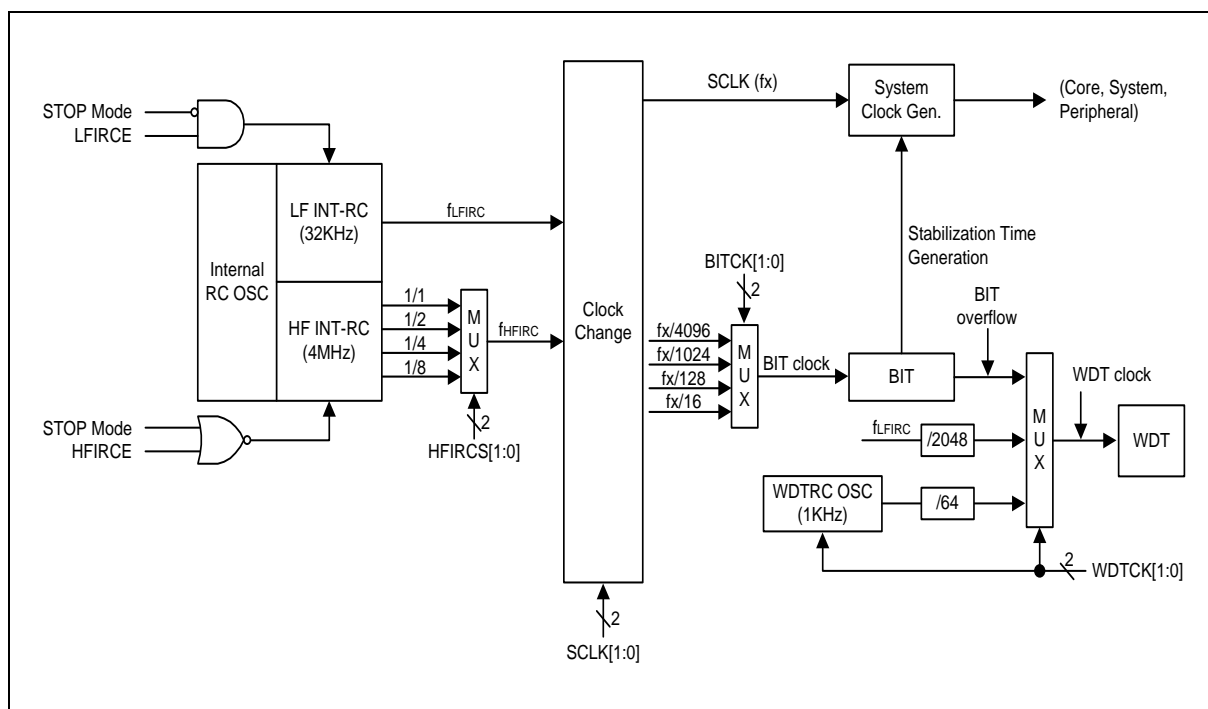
STOP Mode
LFIRCE

Internal
RC OSC

LF INT-RC
(32KHz)

HF INT-RC
(4MHz)

STOP Mode
HFIRCE

$f_{LFIRC}$

1/1
1/2
1/4
1/8

M
U
X

$f_{HFIRC}$

2
HFIRCS[1:0]

Clock
Change

2
SCLK[1:0]

SCLK (fx)

System
Clock Gen.

(Core, System,
Peripheral)

Stabilization Time
Generation

BITCK[1:0]
2

fx/4096
fx/1024
fx/128
fx/16

M
U
X

BIT clock

BIT

BIT
overflow

WDT clock

$f_{LFIRC}$
/2048

M
U
X

WDT

WDTRC OSC
(1KHz)

/64

2
WDTCK[1:0]